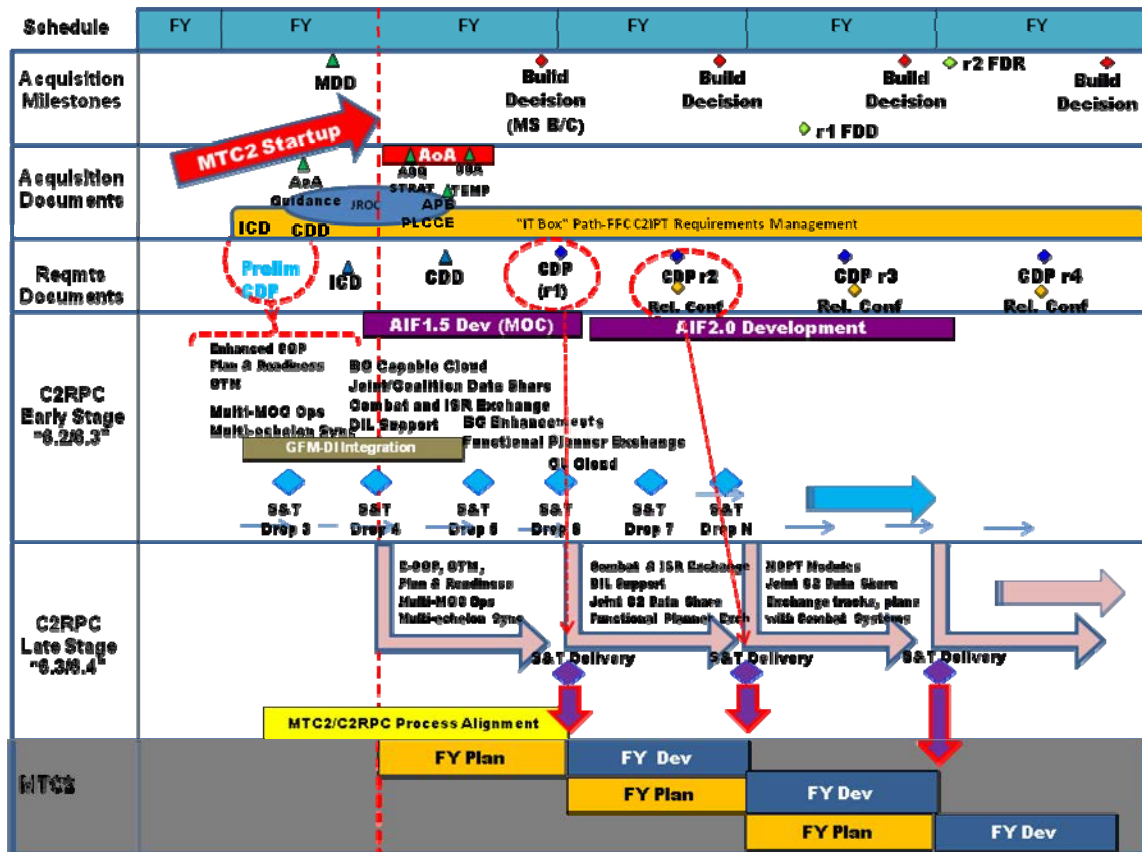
Schedule | FY | FY | FY | FY | FY | FY

Acquisition Milestones

MDD

Build Decision (MS B/C)

Build Decision

Build Decision

r2 FDR

Build Decision

r1 FDD

MTC2 Startup

Acquisition Documents

AoA

AoA Guidance

JROC

ASQ STRAT

SSA TEMP

APB

PLCCE

ICD CDD

"IT Box" Path-FFC C2IPT Requirements Management

Reqmts Documents

Prelim CDP

ICD

CDD

CDP (r1)

CDP r2 Rel. Conf

CDP r3 Rel. Conf

CDP r4 Rel. Conf

AIF1.5 Dev (MOC)

AIF2.0 Development

C2RPC Early Stage "6.2/6.3"

Enhanced COP
Plan & Readiness
GTM
Multi-MOC Ops
Multi-echelon Sync

BG Capable Cloud
Joint/Coalition Data Share
Combat and ISR Exchange
DIL Support

BG Enhancements
Functional Planner Exchange
OL Cloud

GFM-DI Integration

S&T Drop 3

S&T Drop 4

S&T Drop 5

S&T Drop 6

S&T Drop 7

S&T Drop N

C2RPC Late Stage "6.3/6.4"

E-COP, GTM, Plan & Readiness
Multi-MOC Ops
Multi-echelon Sync

Combat & ISR Exchange
DIL Support
Joint C2 Data Share
Functional Planner Exch

NOPT Modules
Joint C2 Data Share
Exchange tracks, plans with Combat Systems

S&T Delivery

S&T Delivery

S&T Delivery

MTC2/C2RPC Process Alignment

MTC2

FY Plan

FY Dev

FY Plan

FY Dev

FY Plan

FY Dev